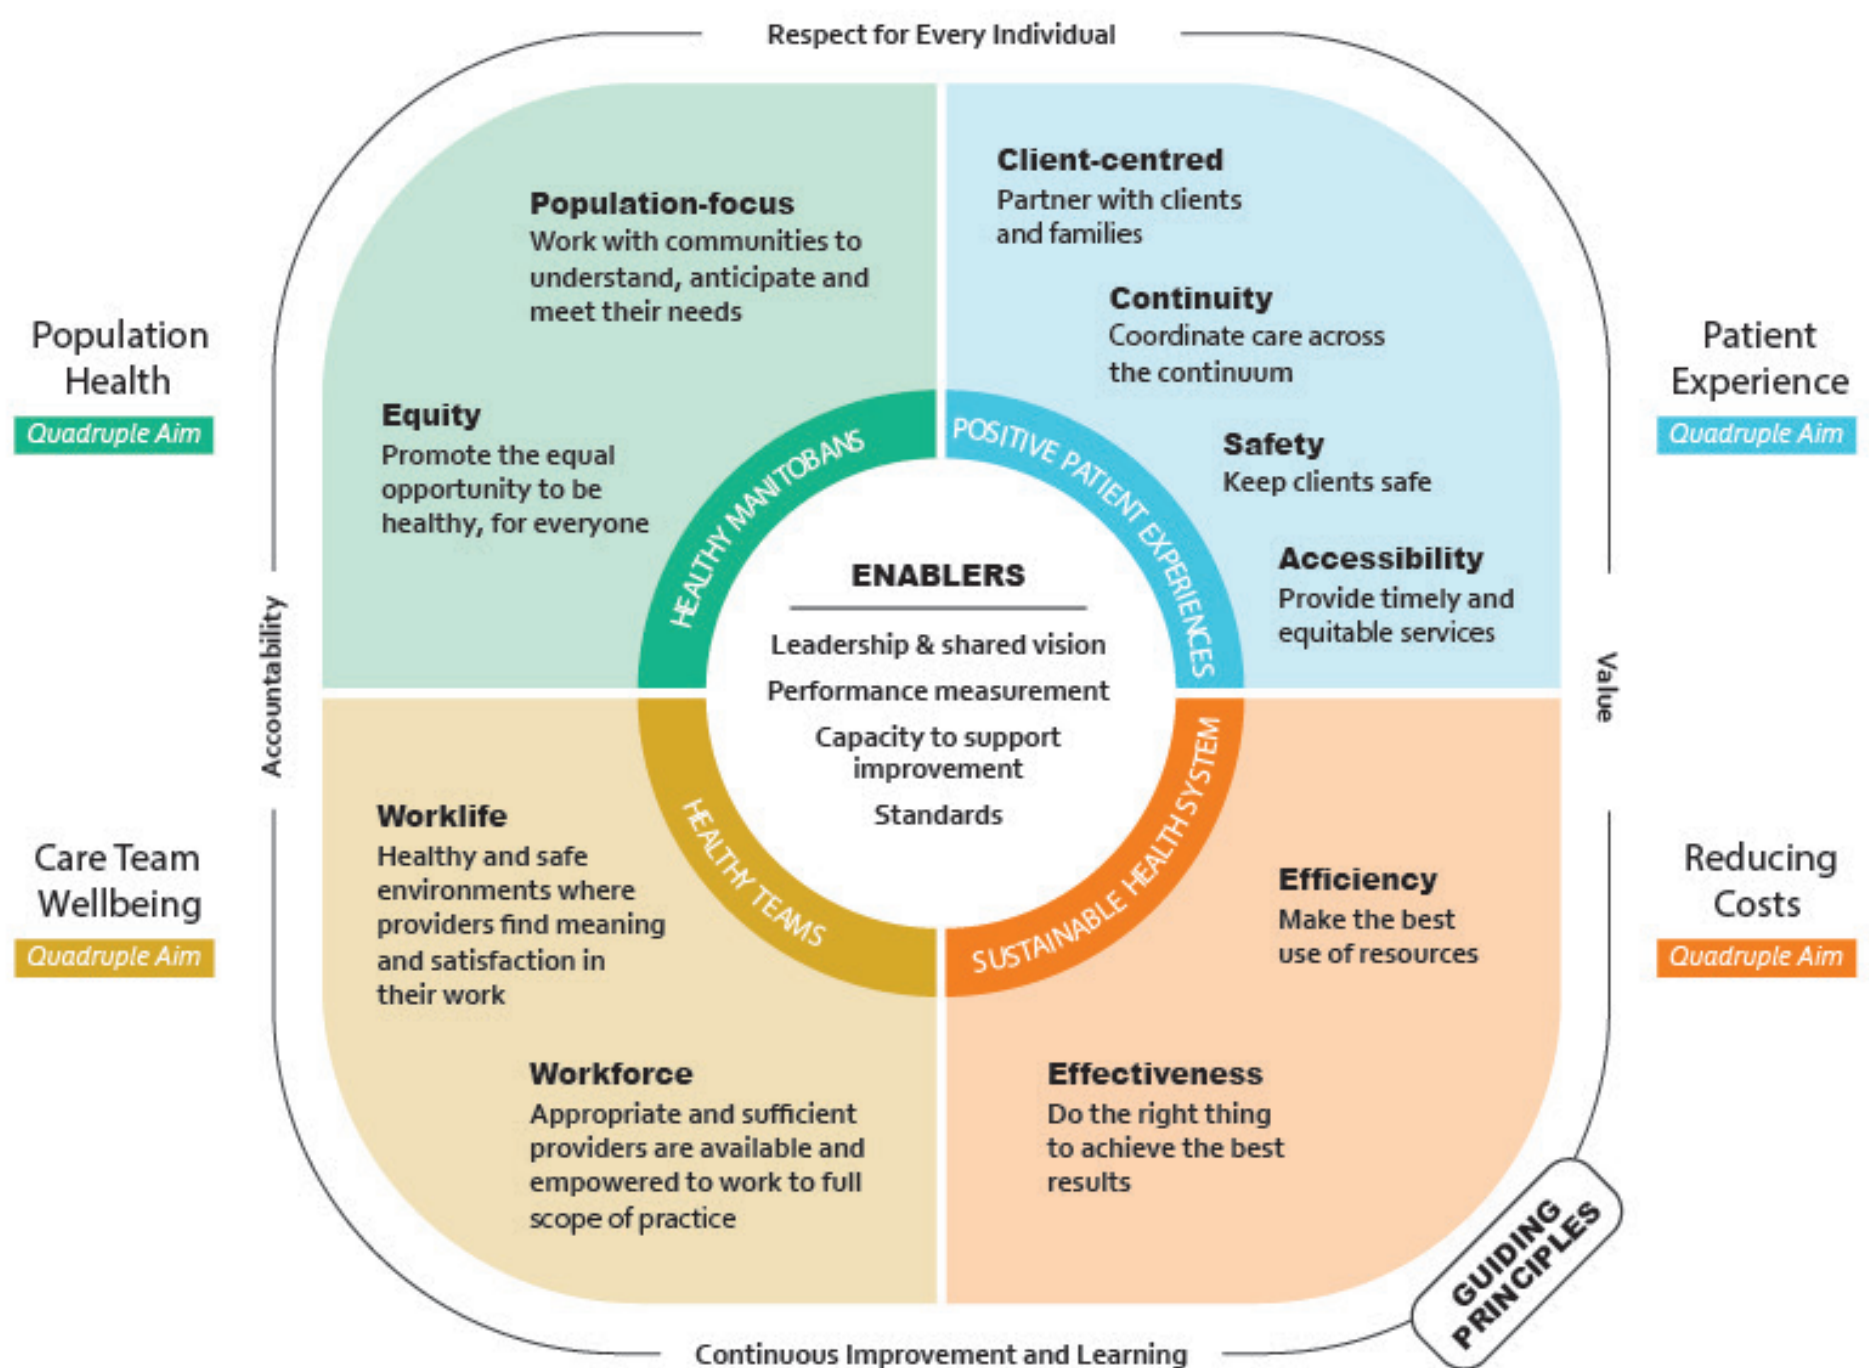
Respect for Every Individual

Population Health
Quadruple Aim

Patient Experience
Quadruple Aim

Care Team Wellbeing
Quadruple Aim

Reducing Costs
Quadruple Aim

Population-focus
Work with communities to understand, anticipate and meet their needs

Equity
Promote the equal opportunity to be healthy, for everyone

Client-centred
Partner with clients and families

Continuity
Coordinate care across the continuum

Safety
Keep clients safe

Accessibility
Provide timely and equitable services

HEALTHY MANITOBANS

POSITIVE PATIENT EXPERIENCES

ENABLERS
Leadership & shared vision
Performance measurement
Capacity to support improvement
Standards

HEALTHY TEAMS

SUSTAINABLE HEALTH SYSTEM

Accountability

Value

Worklife
Healthy and safe environments where providers find meaning and satisfaction in their work

Workforce
Appropriate and sufficient providers are available and empowered to work to full scope of practice

Efficiency
Make the best use of resources

Effectiveness
Do the right thing to achieve the best results

GUIDING PRINCIPLES

Continuous Improvement and Learning